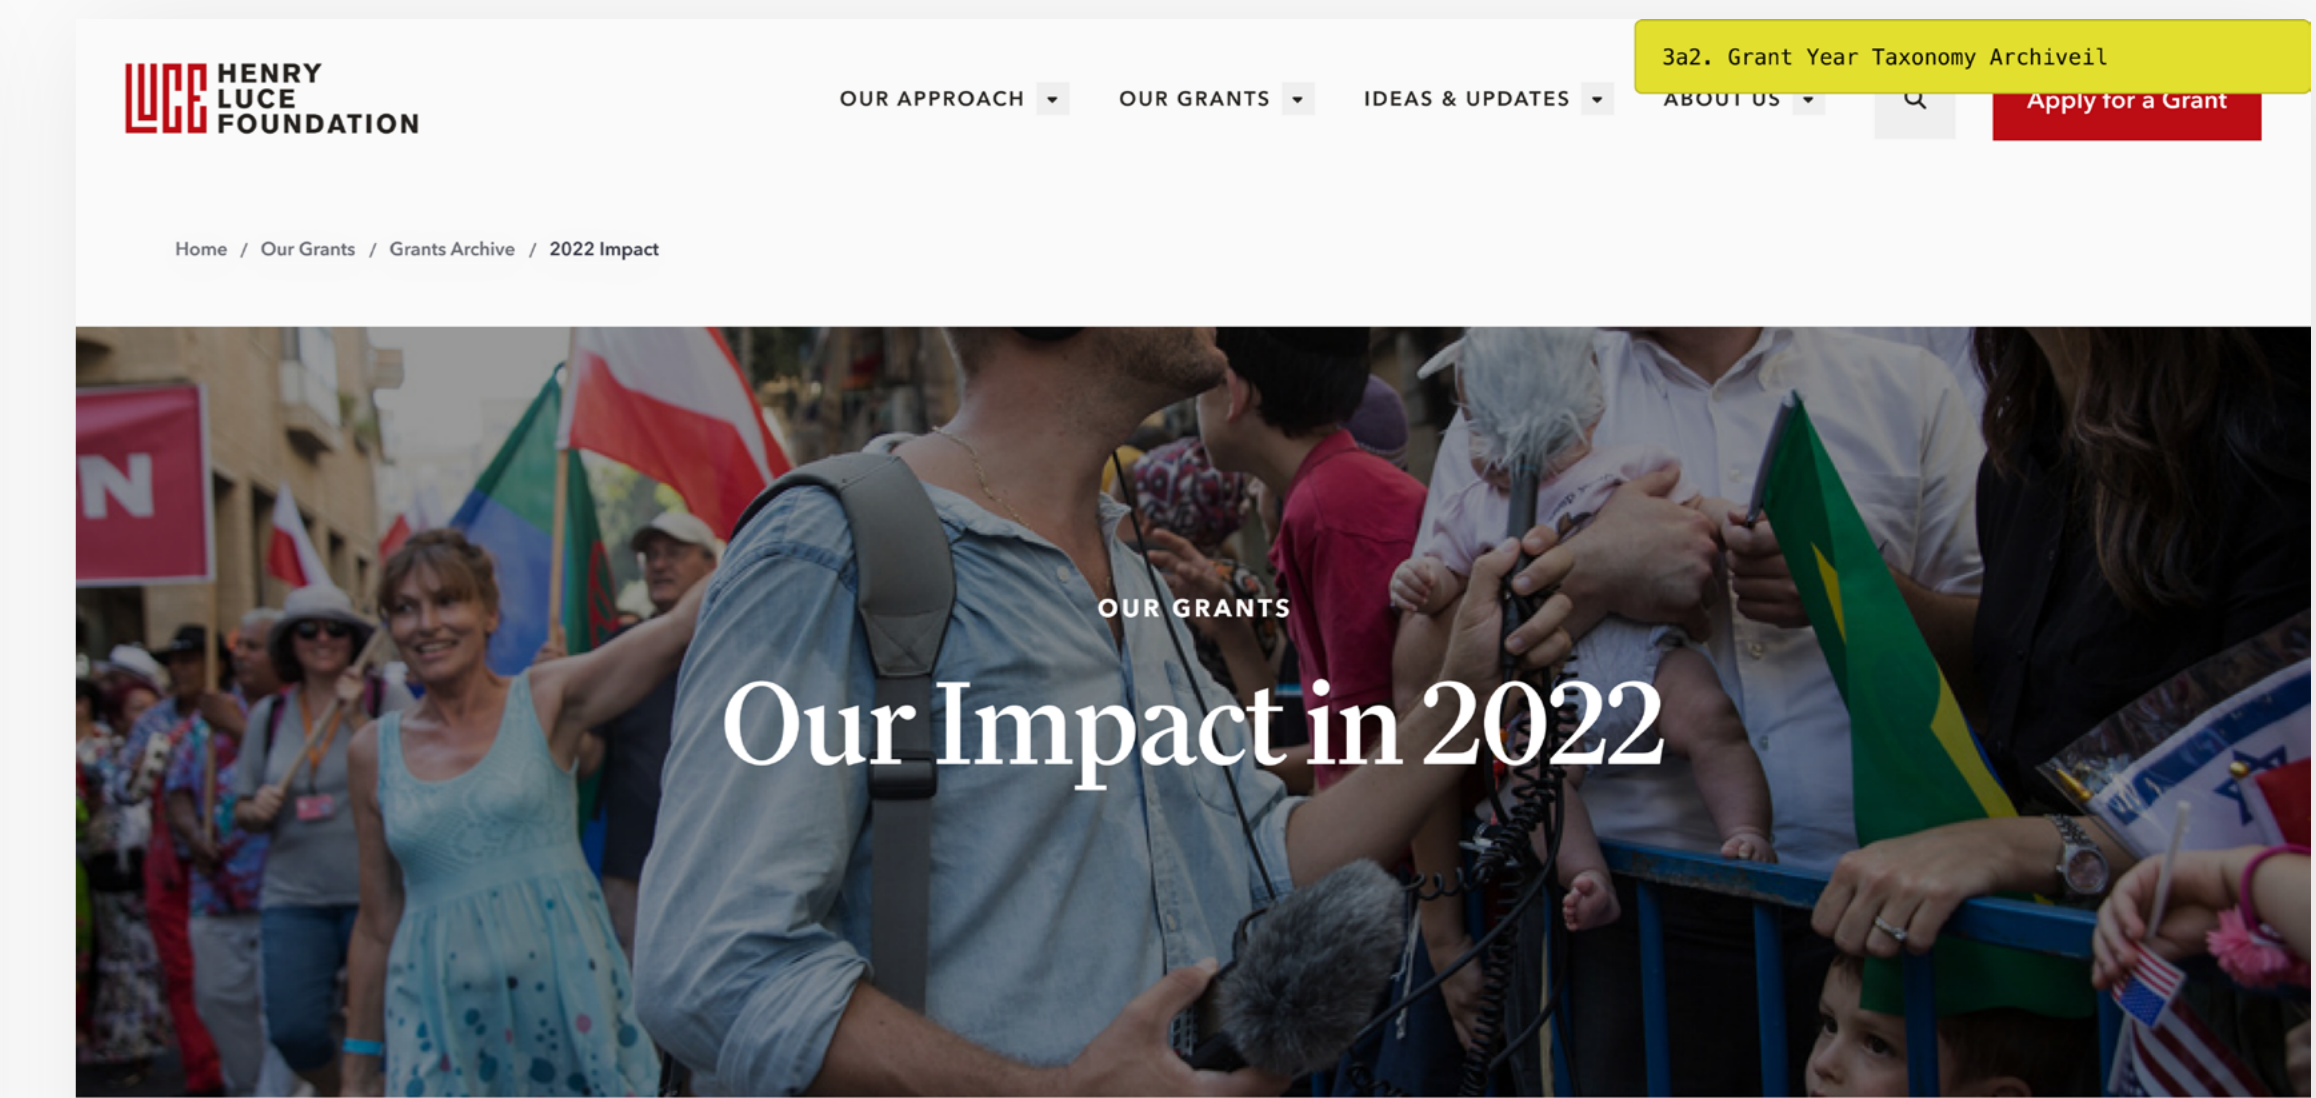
3a2. Grant Year Taxonomy Archiveil

LUCE HENRY LUCE FOUNDATION

OUR APPROACH OUR GRANTS IDEAS & UPDATES ABOUT US Apply for a Grant

Home / Our Grants / Grants Archive / 2022 Impact

N

OUR GRANTS

Our Impact in 2022